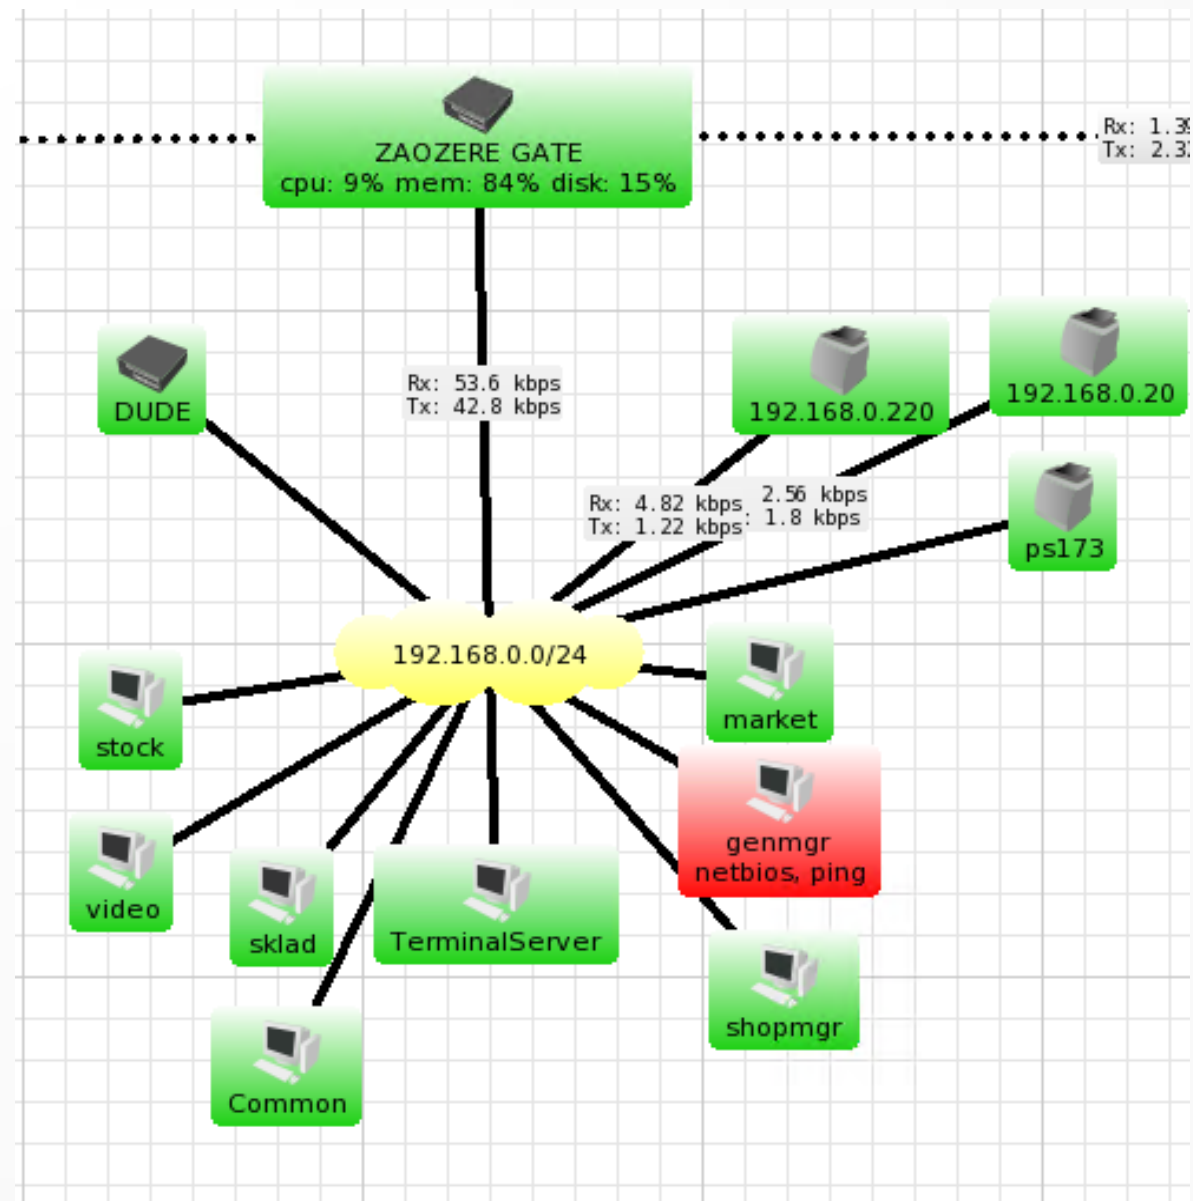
ZAOZERE GATE
cpu: 9% mem: 84% disk: 15%

Rx: 1.3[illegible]
Tx: 2.3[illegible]

DUDE

Rx: 53.6 kbps
Tx: 42.8 kbps

192.168.0.220

192.168.0.20

Rx: 4.82 kbps
Tx: 1.22 kbps

2.56 kbps
1.8 kbps

ps173

192.168.0.0/24

stock

market

video

genmgr
netbios, ping

sklad

TerminalServer

shopmgr

Common